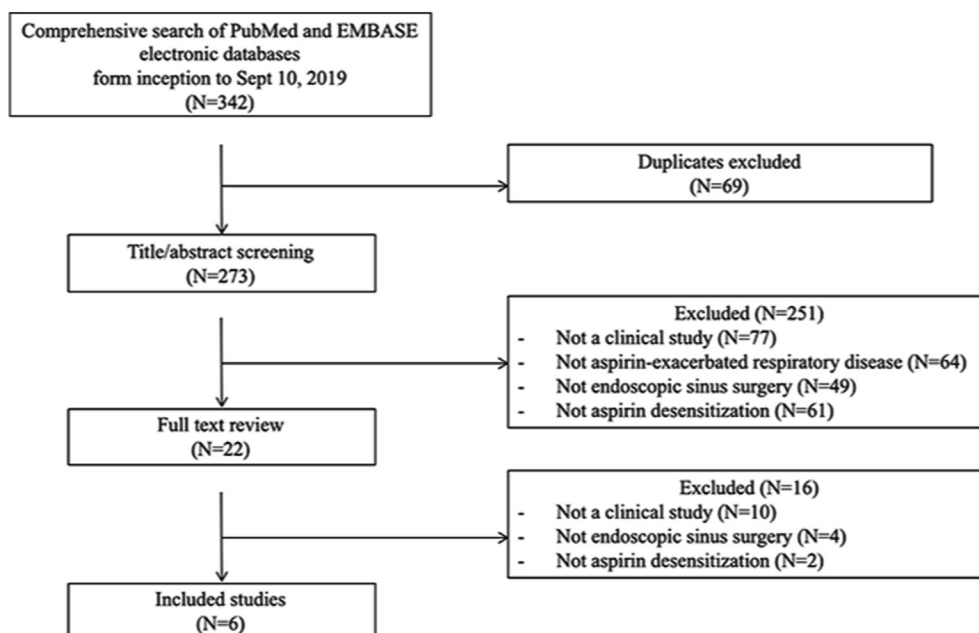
Comprehensive search of PubMed and EMBASE electronic databases form inception to Sept 10, 2019 (N=342)

Duplicates excluded (N=69)

Title/abstract screening (N=273)

Excluded (N=251)
- Not a clinical study (N=77)
- Not aspirin-exacerbated respiratory disease (N=64)
- Not endoscopic sinus surgery (N=49)
- Not aspirin desensitization (N=61)

Full text review (N=22)

Excluded (N=16)
- Not a clinical study (N=10)
- Not endoscopic sinus surgery (N=4)
- Not aspirin desensitization (N=2)

Included studies (N=6)